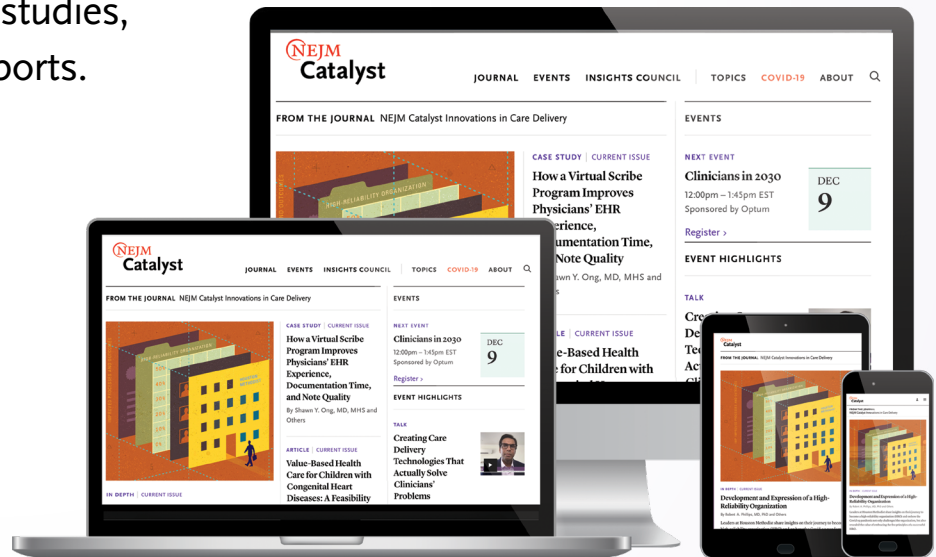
studies,
ports.

NEJM Catalyst

JOURNAL EVENTS INSIGHTS COUNCIL TOPICS COVID-19 ABOUT

FROM THE JOURNAL NEJM Catalyst Innovations in Care Delivery

CASE STUDY | CURRENT ISSUE

How a Virtual Scribe Program Improves Physicians' EHR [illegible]erience, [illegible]umentation Time, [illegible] Note Quality

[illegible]awn Y. Ong, MD, MHS and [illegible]s

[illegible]LE | CURRENT ISSUE

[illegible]e-Based Health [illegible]e for Children with

EVENTS

NEXT EVENT

Clinicians in 2030

12:00pm – 1:45pm EST
Sponsored by Optum

DEC
9

Register ›

EVENT HIGHLIGHTS

TALK

Crea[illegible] De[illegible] Tec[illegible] Act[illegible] Cli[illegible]

NEJM Catalyst

JOURNAL EVENTS INSIGHTS COUNCIL TOPICS COVID-19 ABOUT

FROM THE JOURNAL NEJM Catalyst Innovations in Care Delivery

CASE STUDY | CURRENT ISSUE

How a Virtual Scribe Program Improves Physicians' EHR Experience, Documentation Time, and Note Quality

By Shawn Y. Ong, MD, MHS and Others

ARTICLE | CURRENT ISSUE

Value-Based Health Care for Children with Congenital Heart Diseases: A Feasibility

IN DEPTH | CURRENT ISSUE

EVENTS

NEXT EVENT

Clinicians in 2030

12:00pm – 1:45pm EST
Sponsored by Optum

DEC
9

Register ›

EVENT HIGHLIGHTS

TALK

Creating Care Delivery Technologies That Actually Solve Clinicians' Problems

HIGH-RELIABILITY ORGANIZATION

NEJM Catalyst

FROM THE JOURNAL NEJM Catalyst Innovations in Care Delivery

IN DEPTH | CURRENT ISSUE

Development and Expression of a High-Reliability Organization

Development and Expression of a High-Reliability Organization